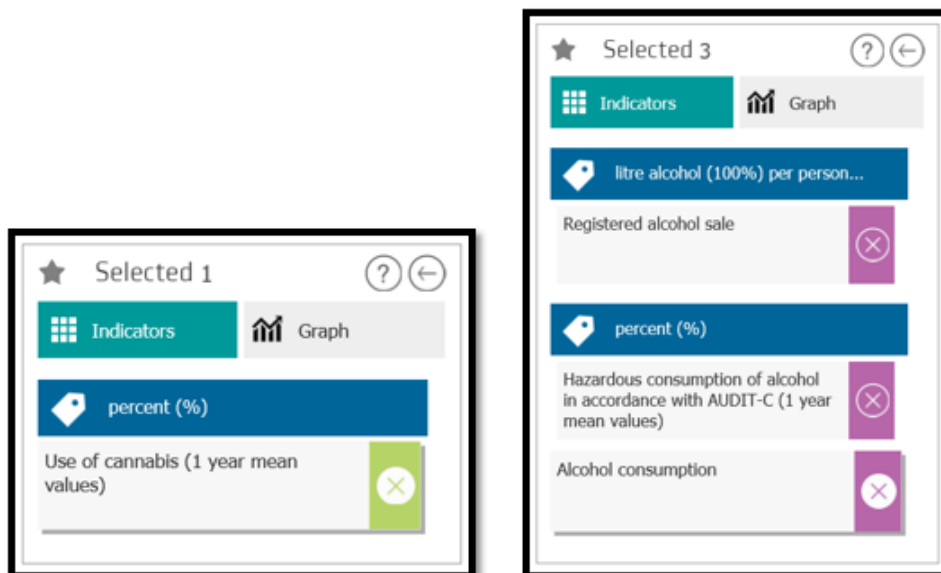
Selected 1

Indicators

Graph

percent (%)

Use of cannabis (1 year mean values)

Selected 3

Indicators

Graph

litre alcohol (100%) per person...

Registered alcohol sale

percent (%)

Hazardous consumption of alcohol in accordance with AUDIT-C (1 year mean values)

Alcohol consumption